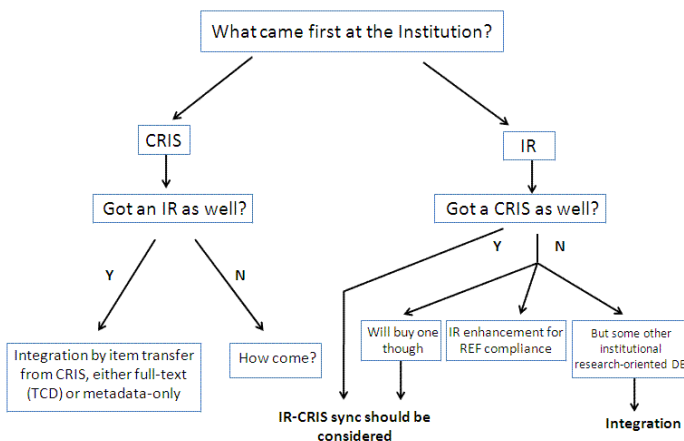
What came first at the Institution?

CRIS

Got an IR as well?

Y

N

Integration by item transfer from CRIS, either full-text (TCD) or metadata-only

How come?

IR

Got a CRIS as well?

Y

N

Will buy one though

IR enhancement for REF compliance

But some other institutional research-oriented DE

IR-CRIS sync should be considered

Integration